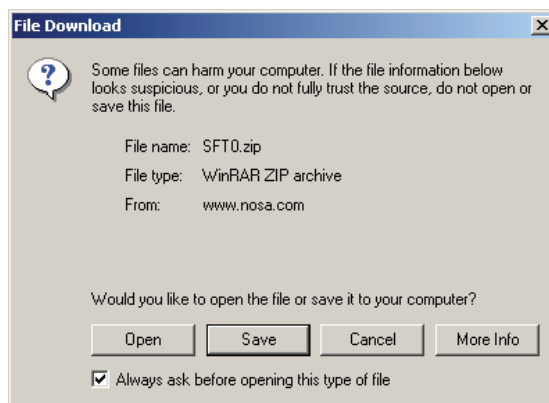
File Download

Some files can harm your computer. If the file information below looks suspicious, or you do not fully trust the source, do not open or save this file.

File name: SFT0.zip
File type: WinRAR ZIP archive
From: www.nosa.com

Would you like to open the file or save it to your computer?

Open
Save
Cancel
More Info

Always ask before opening this type of file